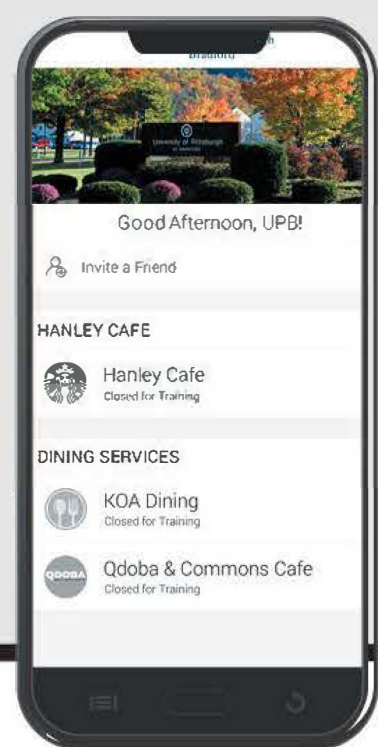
Bradford

University of Pittsburgh

Good Afternoon, UPB!

Invite a Friend

HANLEY CAFE

Hanley Cafe
Closed for Training

DINING SERVICES

KOA Dining
Closed for Training

QDOBA

Qdoba & Commons Cafe
Closed for Training